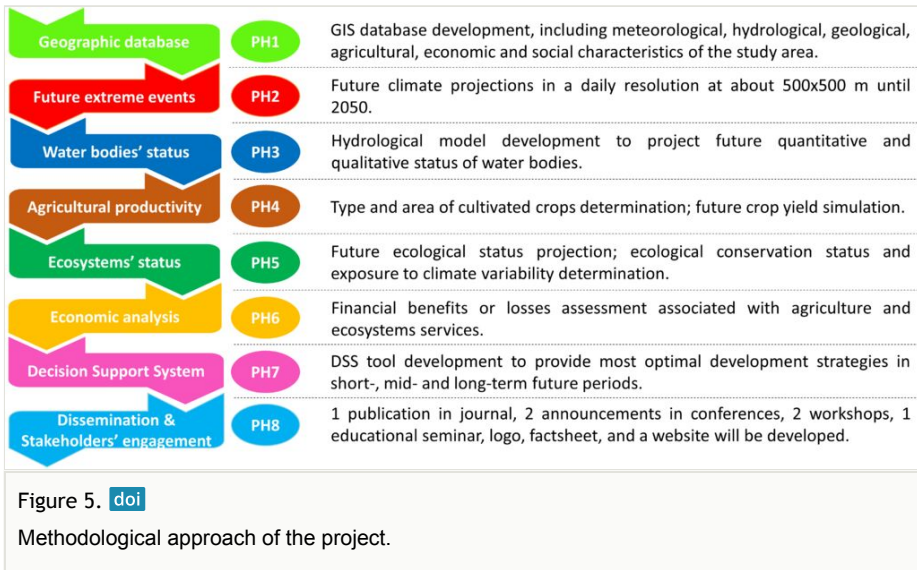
| | | |
|---|---|---|
| Geographic database | PH1 | GIS database development, including meteorological, hydrological, geological, agricultural, economic and social characteristics of the study area. |
| Future extreme events | PH2 | Future climate projections in a daily resolution at about 500x500 m until 2050. |
| Water bodies' status | PH3 | Hydrological model development to project future quantitative and qualitative status of water bodies. |
| Agricultural productivity | PH4 | Type and area of cultivated crops determination; future crop yield simulation. |
| Ecosystems' status | PH5 | Future ecological status projection; ecological conservation status and exposure to climate variability determination. |
| Economic analysis | PH6 | Financial benefits or losses assessment associated with agriculture and ecosystems services. |
| Decision Support System | PH7 | DSS tool development to provide most optimal development strategies in short-, mid- and long-term future periods. |
| Dissemination & Stakeholders' engagement | PH8 | 1 publication in journal, 2 announcements in conferences, 2 workshops, 1 educational seminar, logo, factsheet, and a website will be developed. |

Figure 5. doi

Methodological approach of the project.